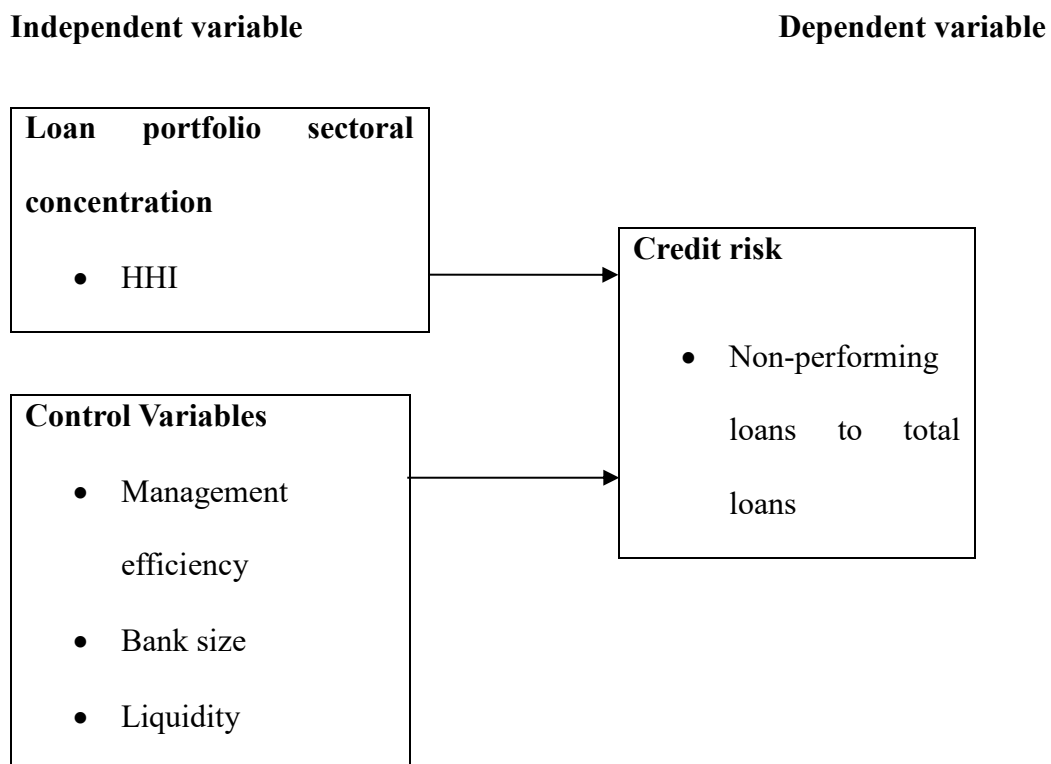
Independent variable

Dependent variable

Loan portfolio sectoral concentration

- HHI

Credit risk

- Non-performing loans to total loans

Control Variables

- Management efficiency
- Bank size
- Liquidity